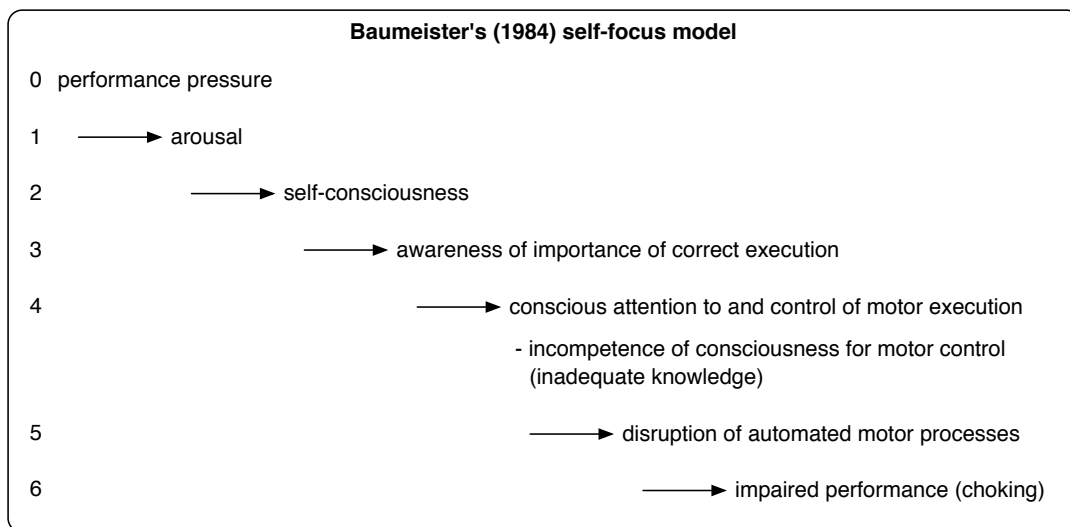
Baumeister's (1984) self-focus model

0 performance pressure

1 → arousal

2 → self-consciousness

3 → awareness of importance of correct execution

4 → conscious attention to and control of motor execution

- incompetence of consciousness for motor control (inadequate knowledge)

5 → disruption of automated motor processes

6 → impaired performance (choking)